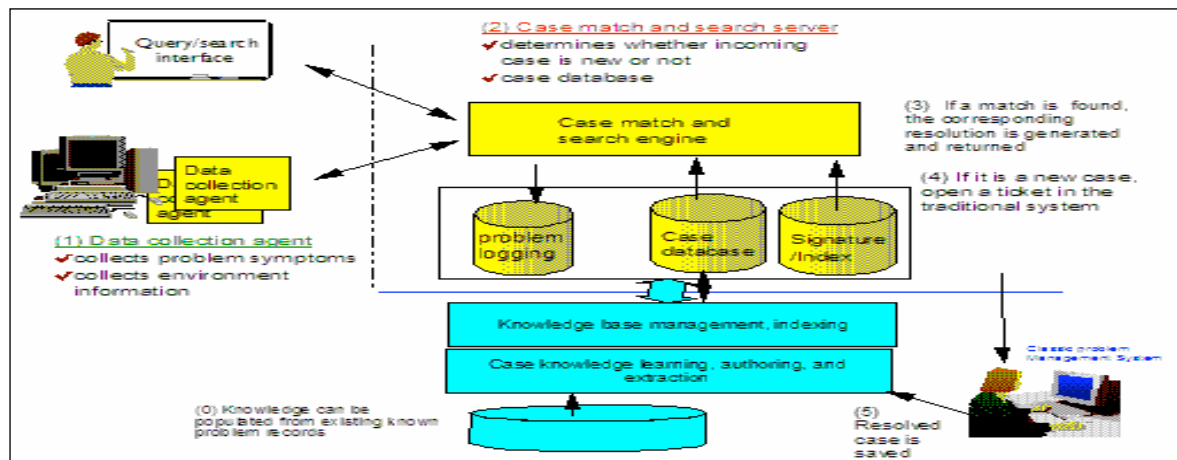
Query/search interface

(2) Case match and search server
✔determines whether incoming case is new or not
✔case database

Case match and search engine

(3) If a match is found, the corresponding resolution is generated and returned

(4) If it is a new case, open a ticket in the traditional system

Data collection agent

problem logging

Case database

Signature /Index

(1) Data collection agent
✔collects problem symptoms
✔collects environment information

Knowledge base management, indexing

Case knowledge learning, authoring, and extraction

Classic problem Management System

(0) Knowledge can be populated from existing known problem records

(5) Resolved case is saved